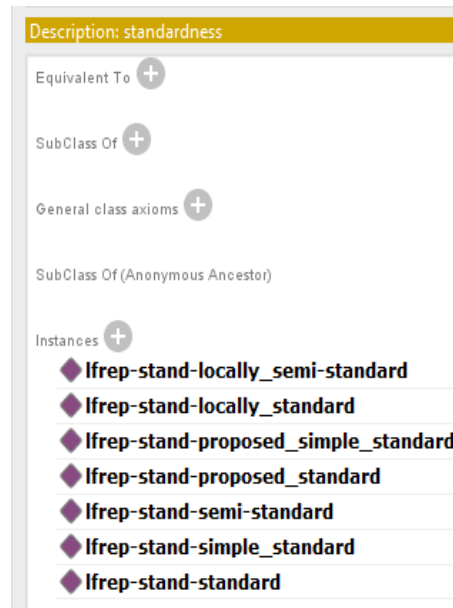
Description: standardness

Equivalent To

SubClass Of

General class axioms

SubClass Of (Anonymous Ancestor)

Instances

lfrep-stand-locally_semi-standard

lfrep-stand-locally_standard

lfrep-stand-proposed_simple_standard

lfrep-stand-proposed_standard

lfrep-stand-semi-standard

lfrep-stand-simple_standard

lfrep-stand-standard